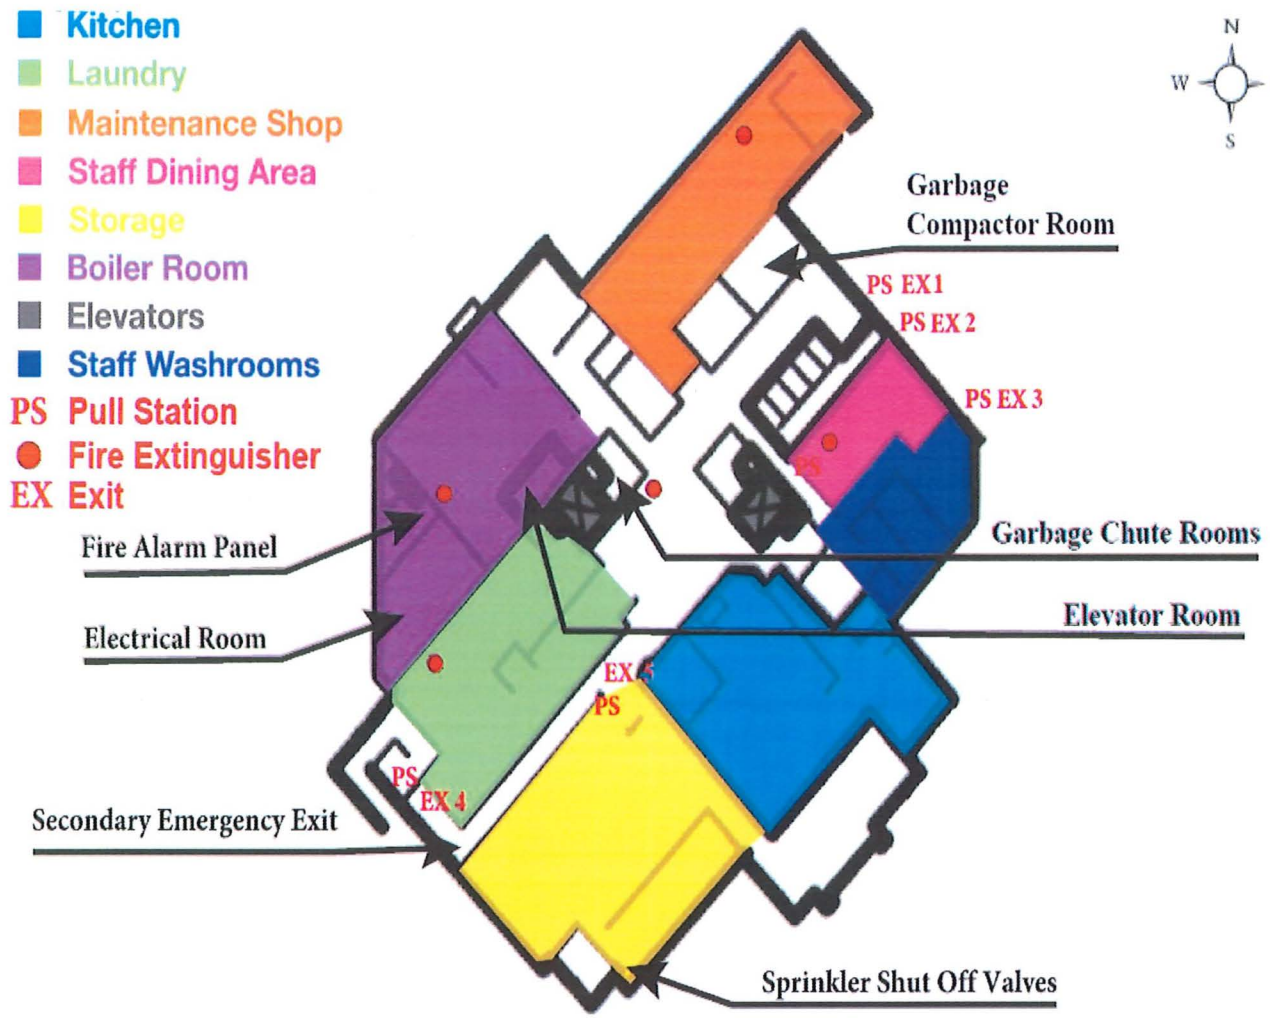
Kitchen
Laundry
Maintenance Shop
Staff Dining Area
Storage
Boiler Room
Elevators
Staff Washrooms
PS Pull Station
Fire Extinguisher
EX Exit

N
W
S

Garbage Compactor Room
PS EX 1
PS EX 2
PS EX 3
PS
Garbage Chute Rooms
Fire Alarm Panel
Elevator Room
Electrical Room
EX 5
PS
PS
EX 4
Secondary Emergency Exit
Sprinkler Shut Off Valves